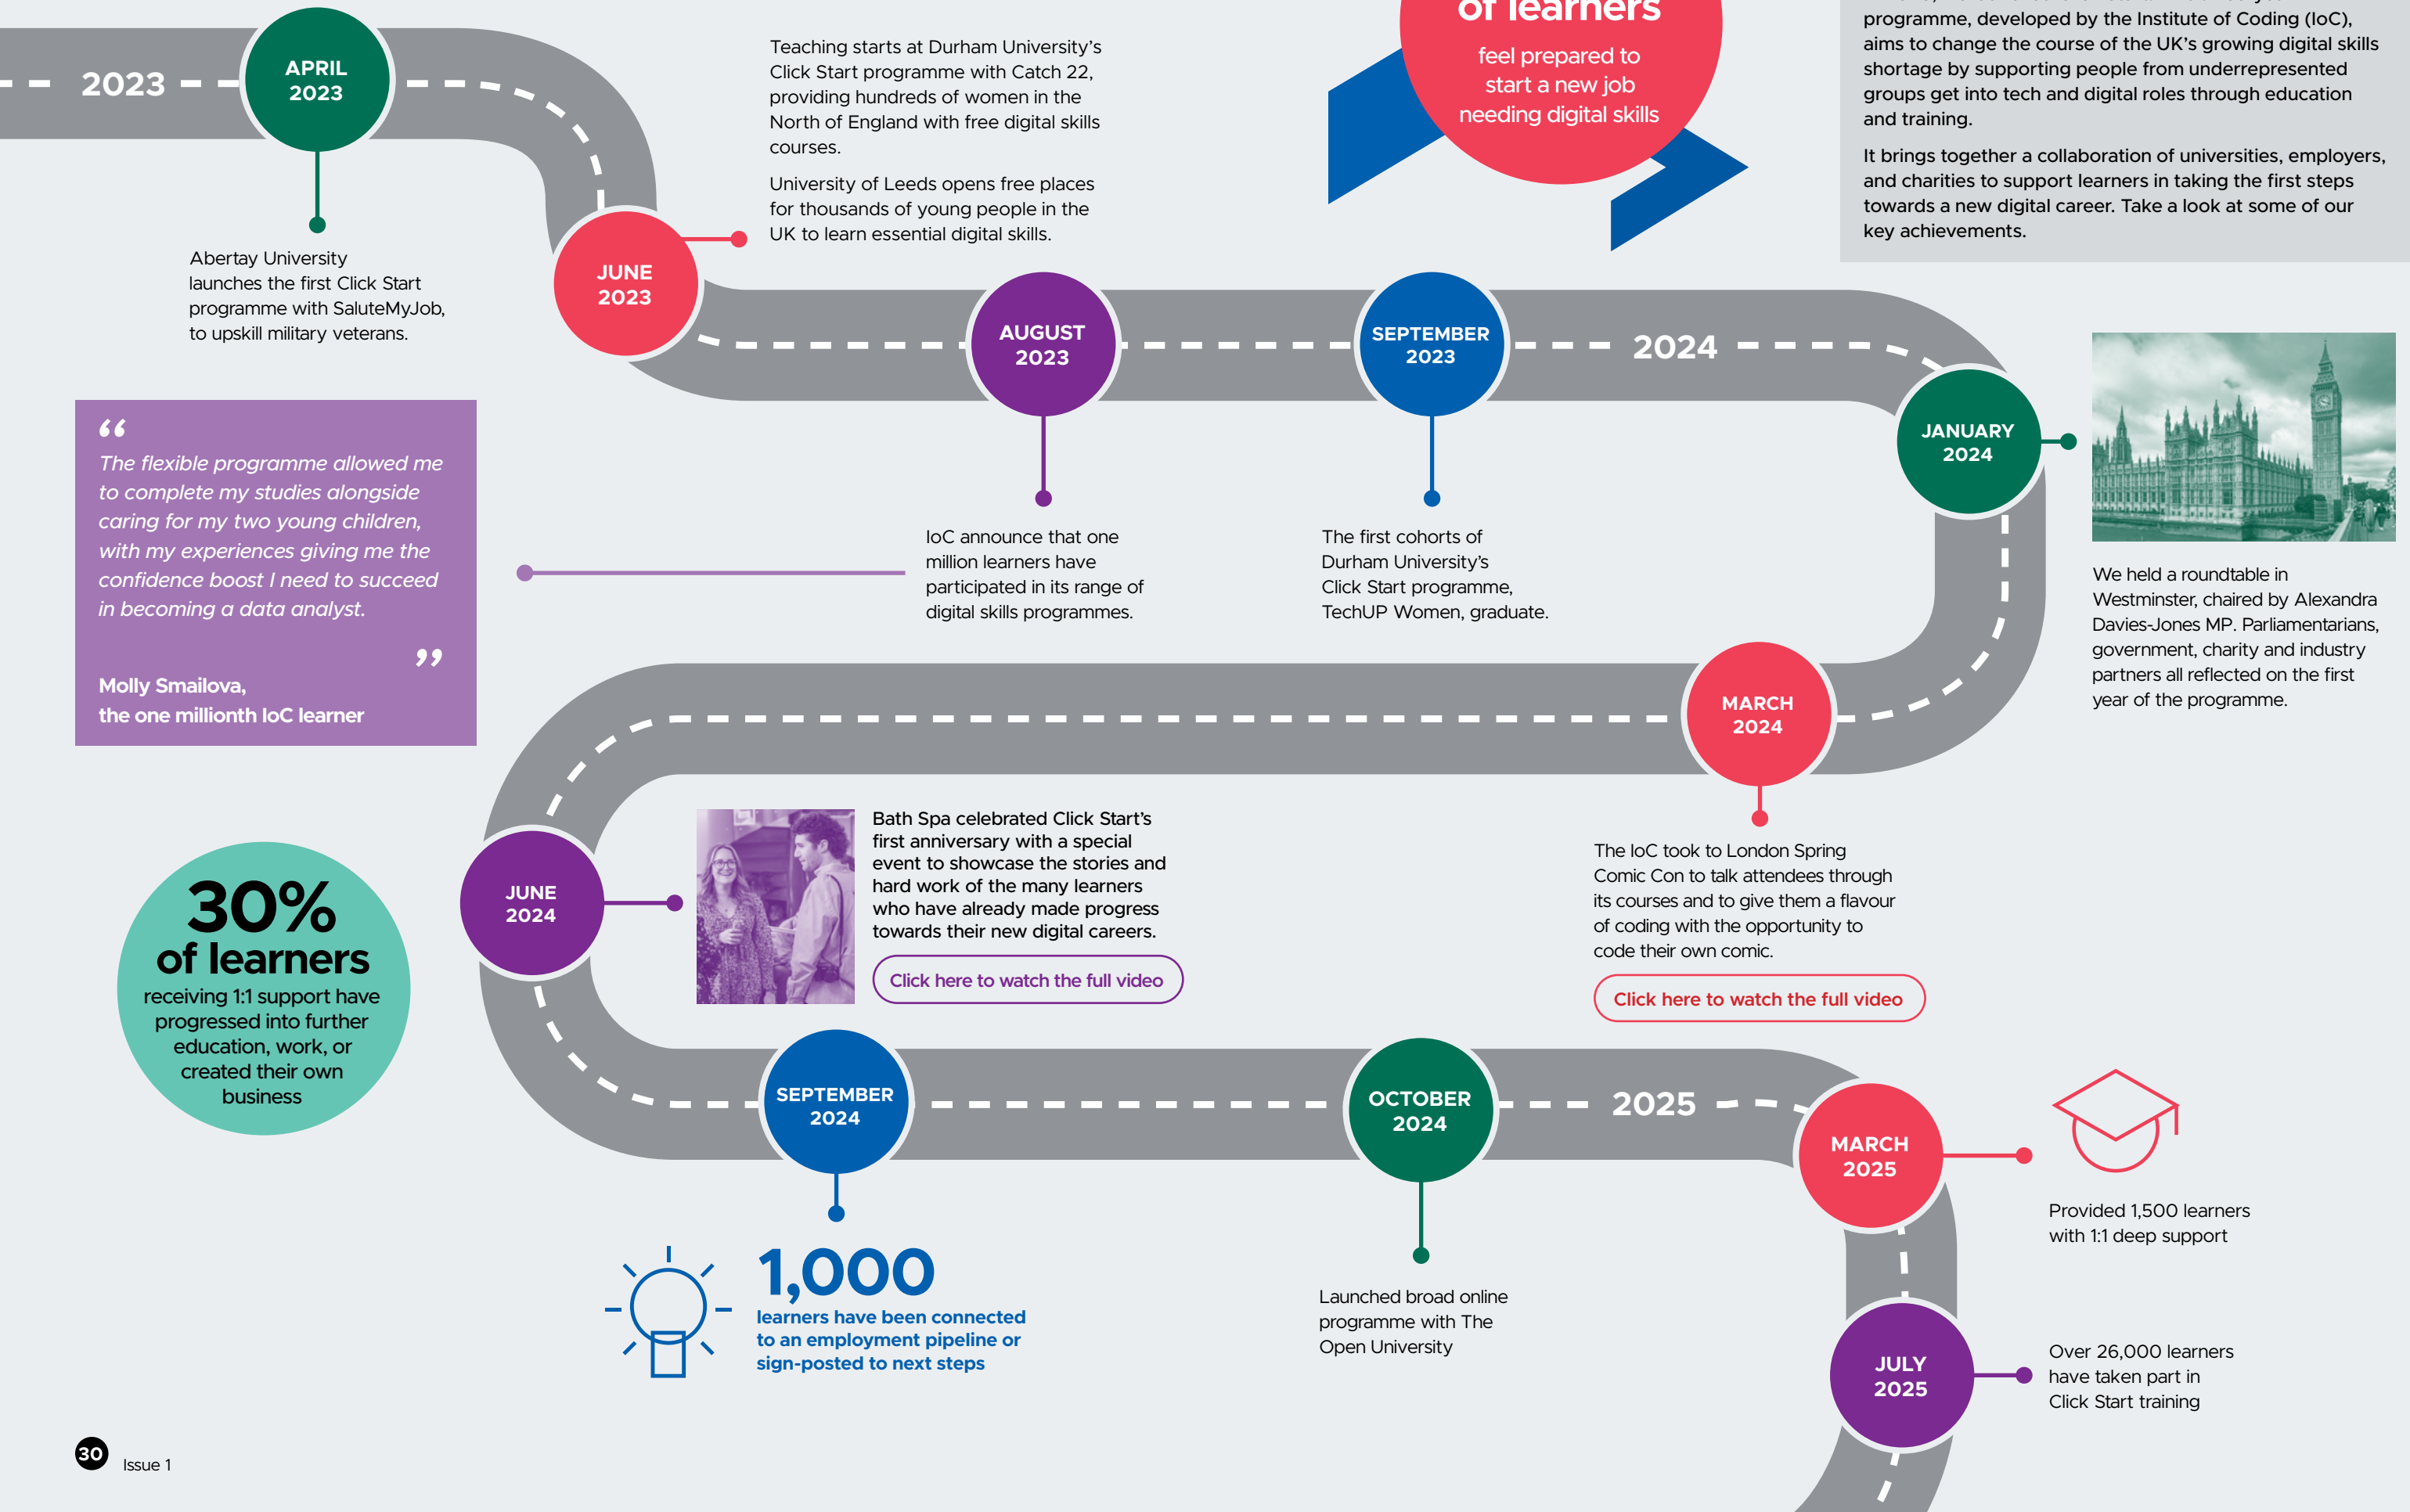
2023

APRIL 2023

Abertay University launches the first Click Start programme with SaluteMyJob, to upskill military veterans.

JUNE 2023

Teaching starts at Durham University's Click Start programme with Catch 22, providing hundreds of women in the North of England with free digital skills courses.

University of Leeds opens free places for thousands of young people in the UK to learn essential digital skills.

of learners feel prepared to start a new job needing digital skills

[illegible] programme, developed by the Institute of Coding (IoC), aims to change the course of the UK's growing digital skills shortage by supporting people from underrepresented groups get into tech and digital roles through education and training.

It brings together a collaboration of universities, employers, and charities to support learners in taking the first steps towards a new digital career. Take a look at some of our key achievements.

AUGUST 2023

IoC announce that one million learners have participated in its range of digital skills programmes.

SEPTEMBER 2023

The first cohorts of Durham University's Click Start programme, TechUP Women, graduate.

2024

JANUARY 2024

We held a roundtable in Westminster, chaired by Alexandra Davies-Jones MP. Parliamentarians, government, charity and industry partners all reflected on the first year of the programme.

“The flexible programme allowed me to complete my studies alongside caring for my two young children, with my experiences giving me the confidence boost I need to succeed in becoming a data analyst.”

Molly Smailova, the one millionth IoC learner

MARCH 2024

The IoC took to London Spring Comic Con to talk attendees through its courses and to give them a flavour of coding with the opportunity to code their own comic.

Click here to watch the full video

JUNE 2024

Bath Spa celebrated Click Start's first anniversary with a special event to showcase the stories and hard work of the many learners who have already made progress towards their new digital careers.

Click here to watch the full video

30% of learners receiving 1:1 support have progressed into further education, work, or created their own business

SEPTEMBER 2024

1,000 learners have been connected to an employment pipeline or sign-posted to next steps

OCTOBER 2024

Launched broad online programme with The Open University

2025

MARCH 2025

Provided 1,500 learners with 1:1 deep support

JULY 2025

Over 26,000 learners have taken part in Click Start training

30 Issue 1